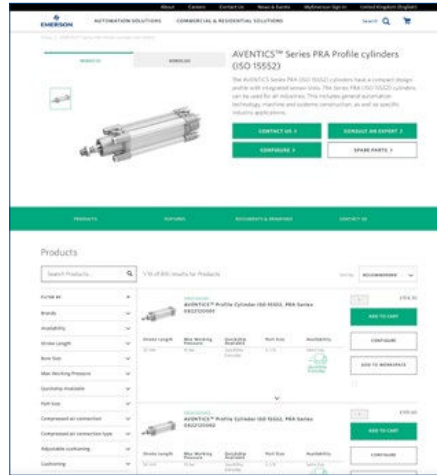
About Careers Contact Us News & Events MyEmerson Sign In United Kingdom (English)

EMERSON AUTOMATION SOLUTIONS COMMERCIAL & RESIDENTIAL SOLUTIONS Search

AVENTICS™ Series PRA Profile cylinders (ISO 15552)

The AVENTICS Series PRA (ISO 15552) cylinders have a compact design profile with integrated sensor slots. The Series PRA (ISO 15552) cylinders can be used for all industries. This includes general automation technology, machine and systems construction, as well as specific industry applications.

CONTACT US >
CONSULT AN EXPERT >
CONFIGURE >
SPARE PARTS >

PRODUCTS FEATURES DOCUMENTS & DRAWINGS CONTACT US

Products

Search Products...

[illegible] results for Products

RECOMMENDED

Brands
Availability
Stroke Length
Bore Size
Max Working Pressure
Quickship Available
Port Size
Compressed air connection
Compressed air connection type
Adjustable cushioning
Cushioning

AVENTICS™ Profile Cylinder ISO 15552, PRA Series
Stroke Length
Max Working Pressure
Quickship Available
Port Size
Availability
ADD TO CART
CONFIGURE
ADD TO WORKSPACE

AVENTICS™ Profile Cylinder ISO 15552, PRA Series
Stroke Length
Max Working Pressure
Quickship Available
Port Size
Availability
ADD TO CART
CONFIGURE